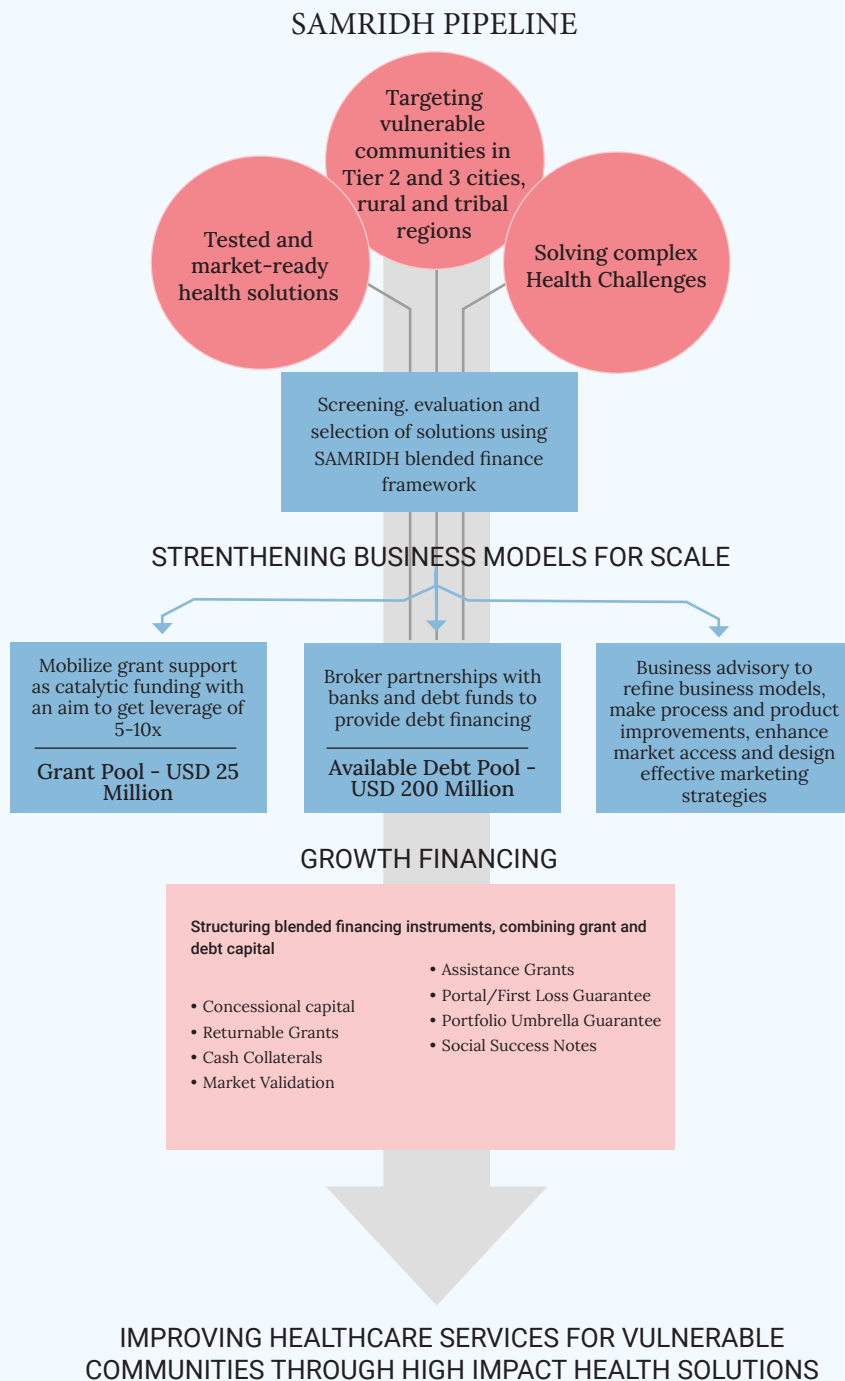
SAMRIDH PIPELINE

Tested and market-ready health solutions

Targeting vulnerable communities in Tier 2 and 3 cities, rural and tribal regions

Solving complex Health Challenges

Screening. evaluation and selection of solutions using SAMRIDH blended finance framework

STRENTHENING BUSINESS MODELS FOR SCALE

Mobilize grant support as catalytic funding with an aim to get leverage of 5-10x

Grant Pool - USD 25 Million

Broker partnerships with banks and debt funds to provide debt financing

Available Debt Pool - USD 200 Million

Business advisory to refine business models, make process and product improvements, enhance market access and design effective marketing strategies

GROWTH FINANCING

Structuring blended financing instruments, combining grant and debt capital

• Concessional capital
• Returnable Grants
• Cash Collaterals
• Market Validation

• Assistance Grants
• Portal/First Loss Guarantee
• Portfolio Umbrella Guarantee
• Social Success Notes

IMPROVING HEALTHCARE SERVICES FOR VULNERABLE COMMUNITIES THROUGH HIGH IMPACT HEALTH SOLUTIONS